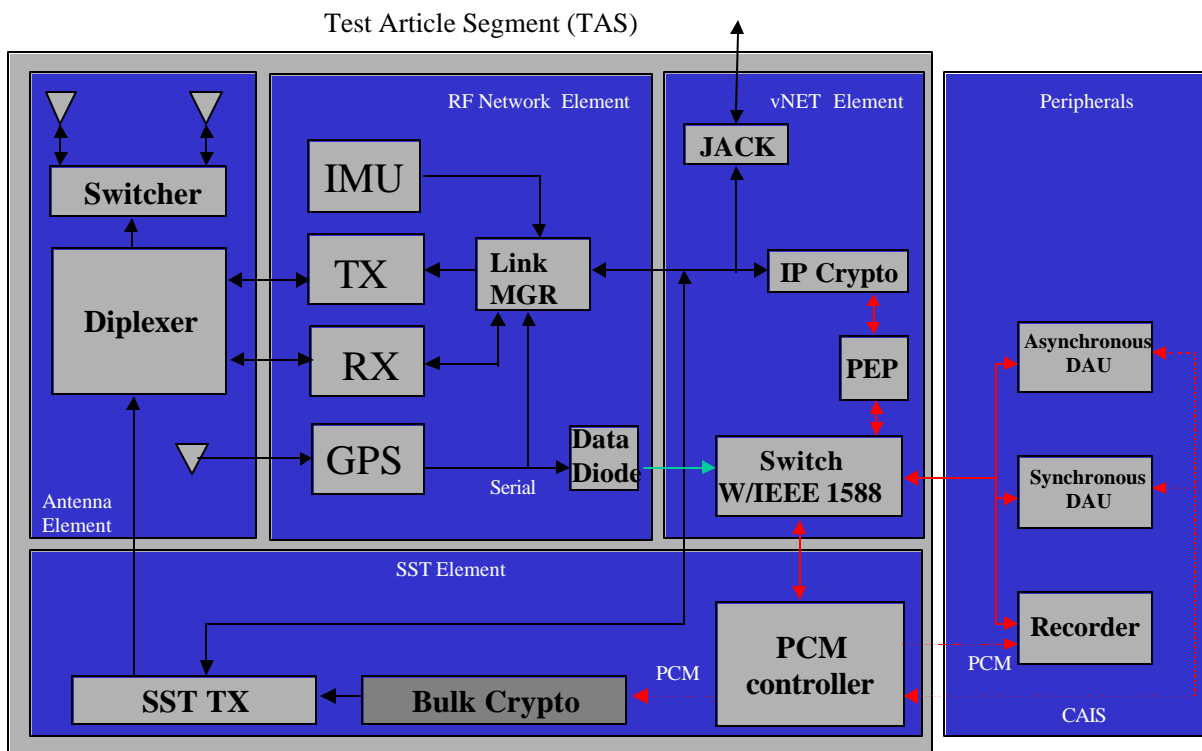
Test Article Segment (TAS)

Switcher

Diplexer

Antenna Element

RF Network Element

IMU

TX

RX

GPS

Link MGR

Data Diode

Serial

vNET Element

JACK

IP Crypto

PEP

Switch W/IEEE 1588

Peripherals

Asynchronous DAU

Synchronous DAU

Recorder

CAIS

SST Element

SST TX

Bulk Crypto

PCM

PCM controller

PCM